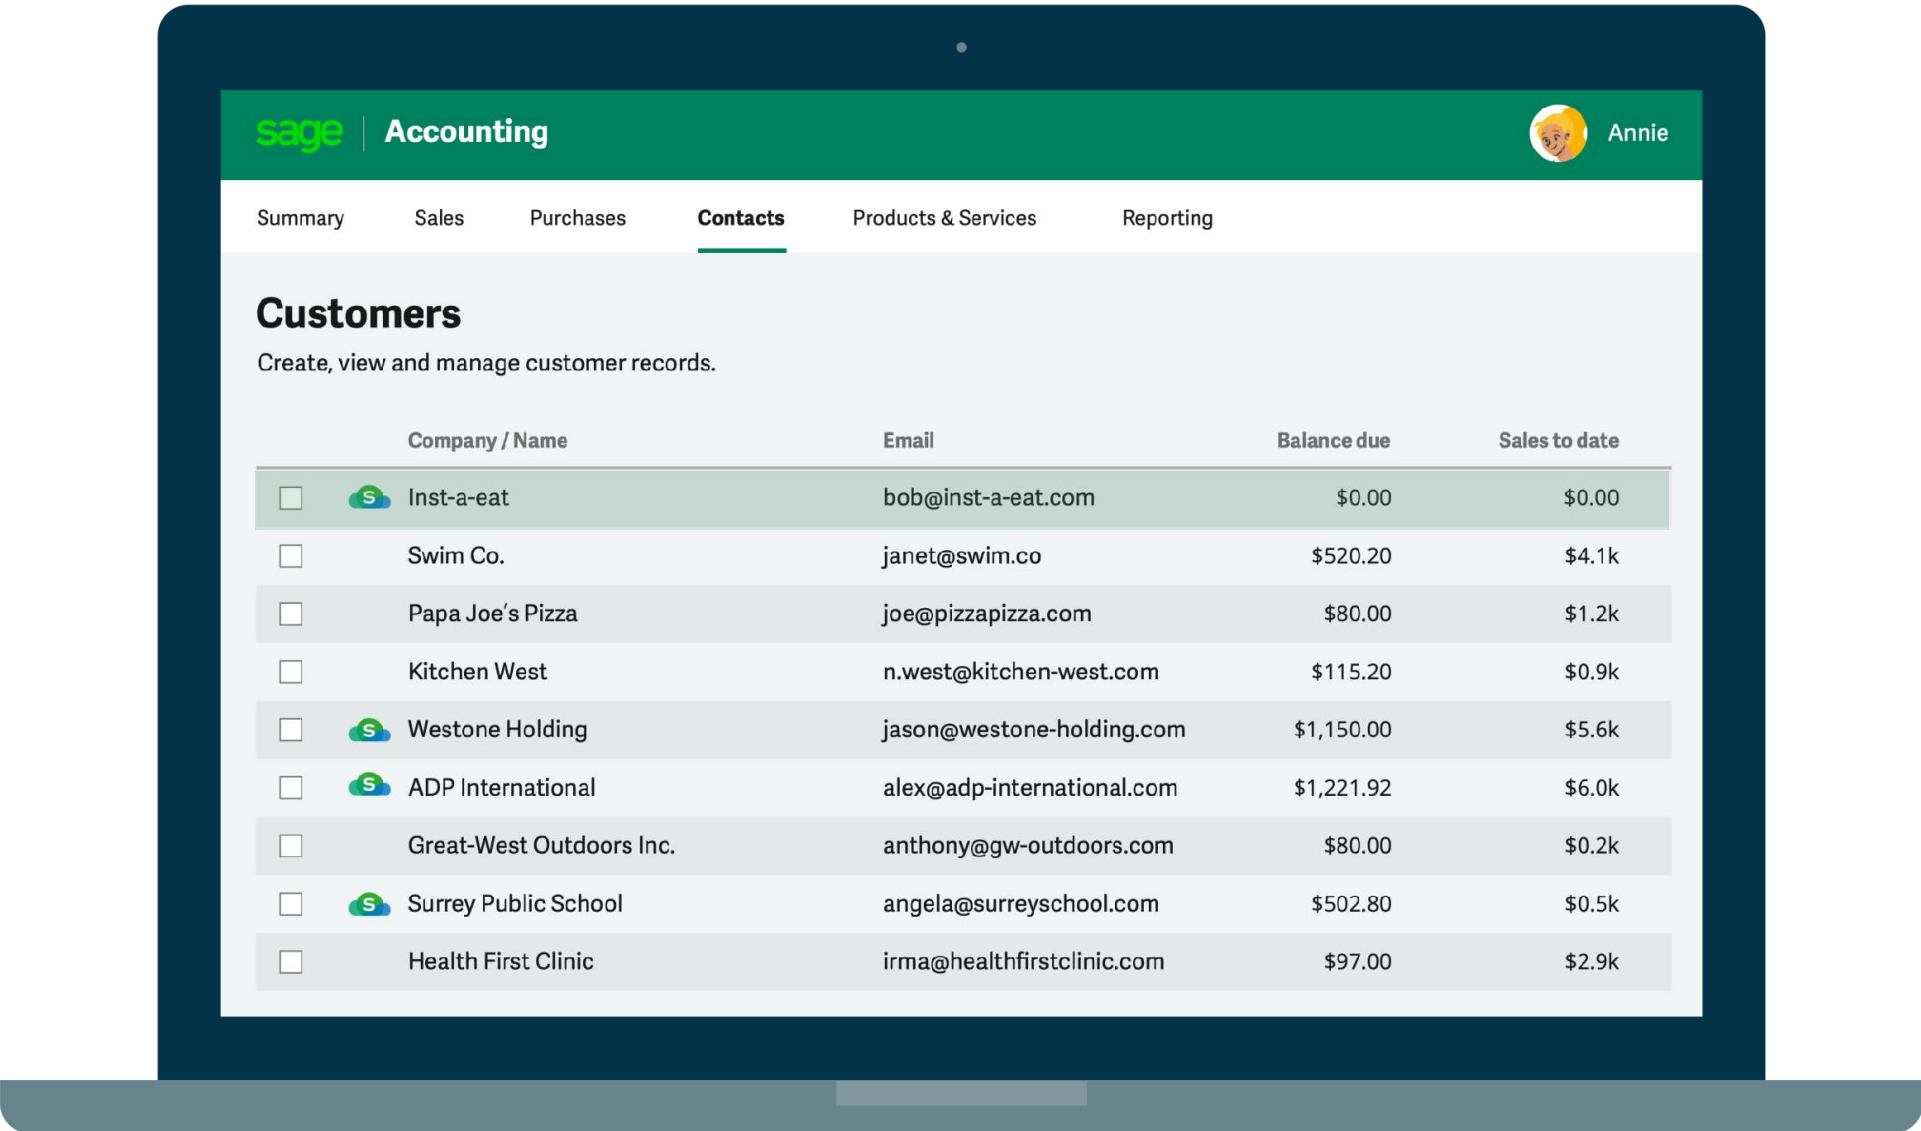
sage | Accounting

Annie

Summary Sales Purchases Contacts Products & Services Reporting

Customers

Create, view and manage customer records.

| Company / Name | Email | Balance due | Sales to date |
|---|---|---|---|
| Inst-a-eat | bob@inst-a-eat.com | $0.00 | $0.00 |
| Swim Co. | janet@swim.co | $520.20 | $4.1k |
| Papa Joe's Pizza | joe@pizzapizza.com | $80.00 | $1.2k |
| Kitchen West | n.west@kitchen-west.com | $115.20 | $0.9k |
| Westone Holding | jason@westone-holding.com | $1,150.00 | $5.6k |
| ADP International | alex@adp-international.com | $1,221.92 | $6.0k |
| Great-West Outdoors Inc. | anthony@gw-outdoors.com | $80.00 | $0.2k |
| Surrey Public School | angela@surreyschool.com | $502.80 | $0.5k |
| Health First Clinic | irma@healthfirstclinic.com | $97.00 | $2.9k |